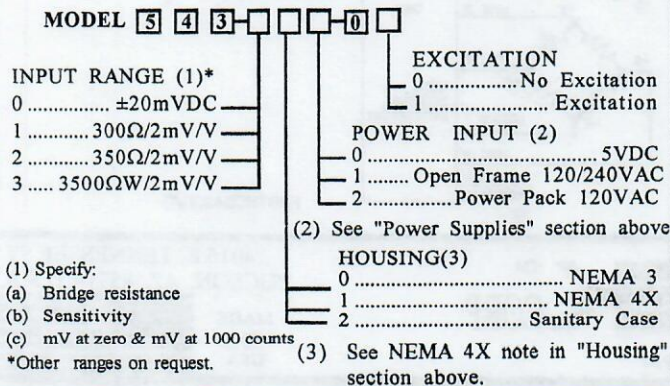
MODEL 5 4 3-□ □ □-0 □

EXCITATION
0 ................ No Excitation
1 .................... Excitation

INPUT RANGE (1)*
0 ............... ±20mVDC
1 ........... 300Ω/2mV/V
2 ........... 350Ω/2mV/V
3 ..... 3500ΩW/2mV/V

POWER INPUT (2)
0 ........................................ 5VDC
1 ...... Open Frame 120/240VAC
2 ............... Power Pack 120VAC

(2) See "Power Supplies" section above

HOUSING(3)
0 ........................................ NEMA 3
1 ...................................... NEMA 4X
2 ........................... Sanitary Case

(1) Specify:
(a) Bridge resistance
(b) Sensitivity
(c) mV at zero & mV at 1000 counts
*Other ranges on request.

(3) See NEMA 4X note in "Housing" section above.